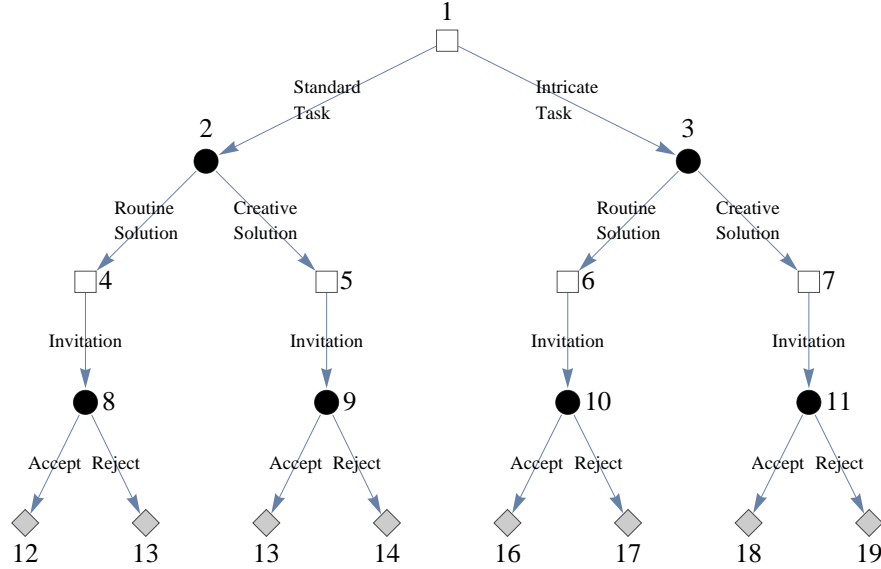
1

Standard Task

Intricate Task

2

3

Routine Solution

Creative Solution

Routine Solution

Creative Solution

4

5

6

7

Invitation

Invitation

Invitation

Invitation

8

9

10

11

Accept

Reject

Accept

Reject

Accept

Reject

Accept

Reject

12

13

13

14

16

17

18

19